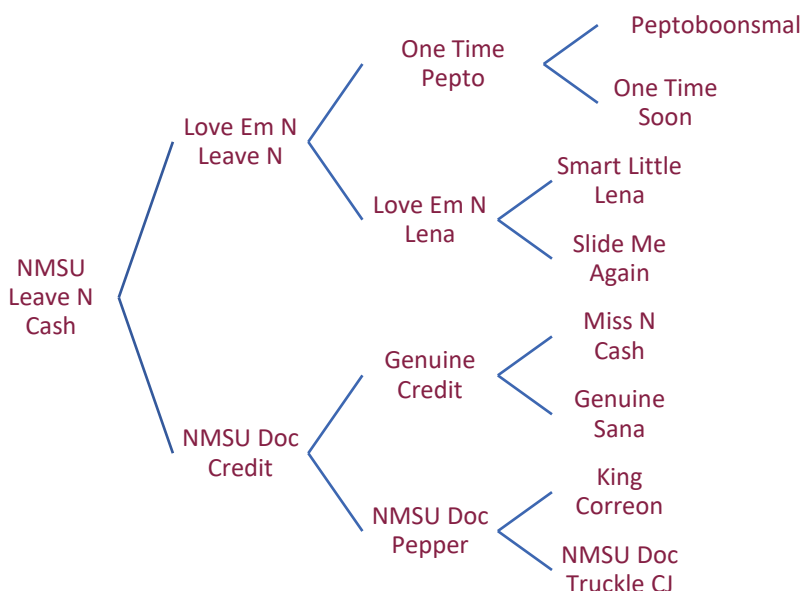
NMSU Leave N Cash

Love Em N Leave N

One Time Pepto

Peptoboonsmal

One Time Soon

Love Em N Lena

Smart Little Lena

Slide Me Again

NMSU Doc Credit

Genuine Credit

Miss N Cash

Genuine Sana

NMSU Doc Pepper

King Correon

NMSU Doc Truckle CJ